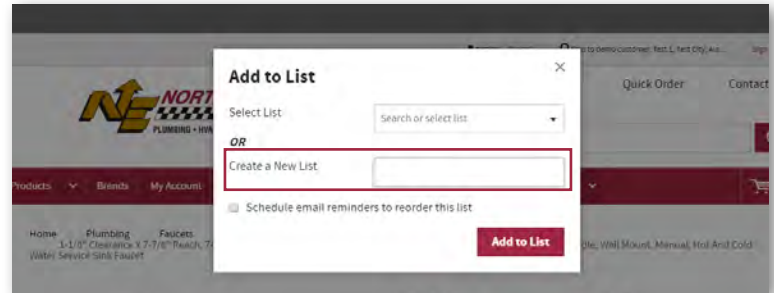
Ship to Demo Customer, Test 1, Test City, Au... Sign

NE NORT

PLUMBING • HVA

Quick Order Contact

Products Brands My Account

Home Plumbing Faucets
1-1/8" Clearance X 7-7/8" Reach, 7-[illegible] le, Wall Mount, Manual, Hot And Cold Water Service Sink Faucet

Add to List

×

Select List

Search or select list

OR

Create a New List

Schedule email reminders to reorder this list

Add to List